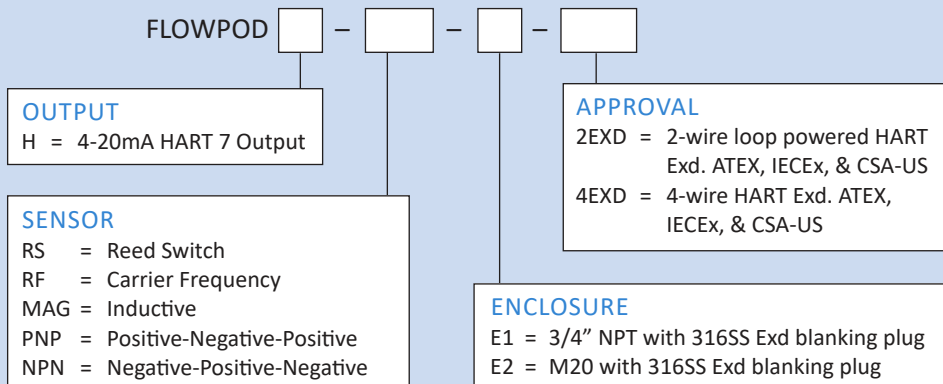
FLOWPOD – – –

OUTPUT
H = 4-20mA HART 7 Output

APPROVAL
2EXD = 2-wire loop powered HART Exd. ATEX, IECEx, & CSA-US
4EXD = 4-wire HART Exd. ATEX, IECEx, & CSA-US

SENSOR
RS = Reed Switch
RF = Carrier Frequency
MAG = Inductive
PNP = Positive-Negative-Positive
NPN = Negative-Positive-Negative

ENCLOSURE
E1 = 3/4" NPT with 316SS Exd blanking plug
E2 = M20 with 316SS Exd blanking plug